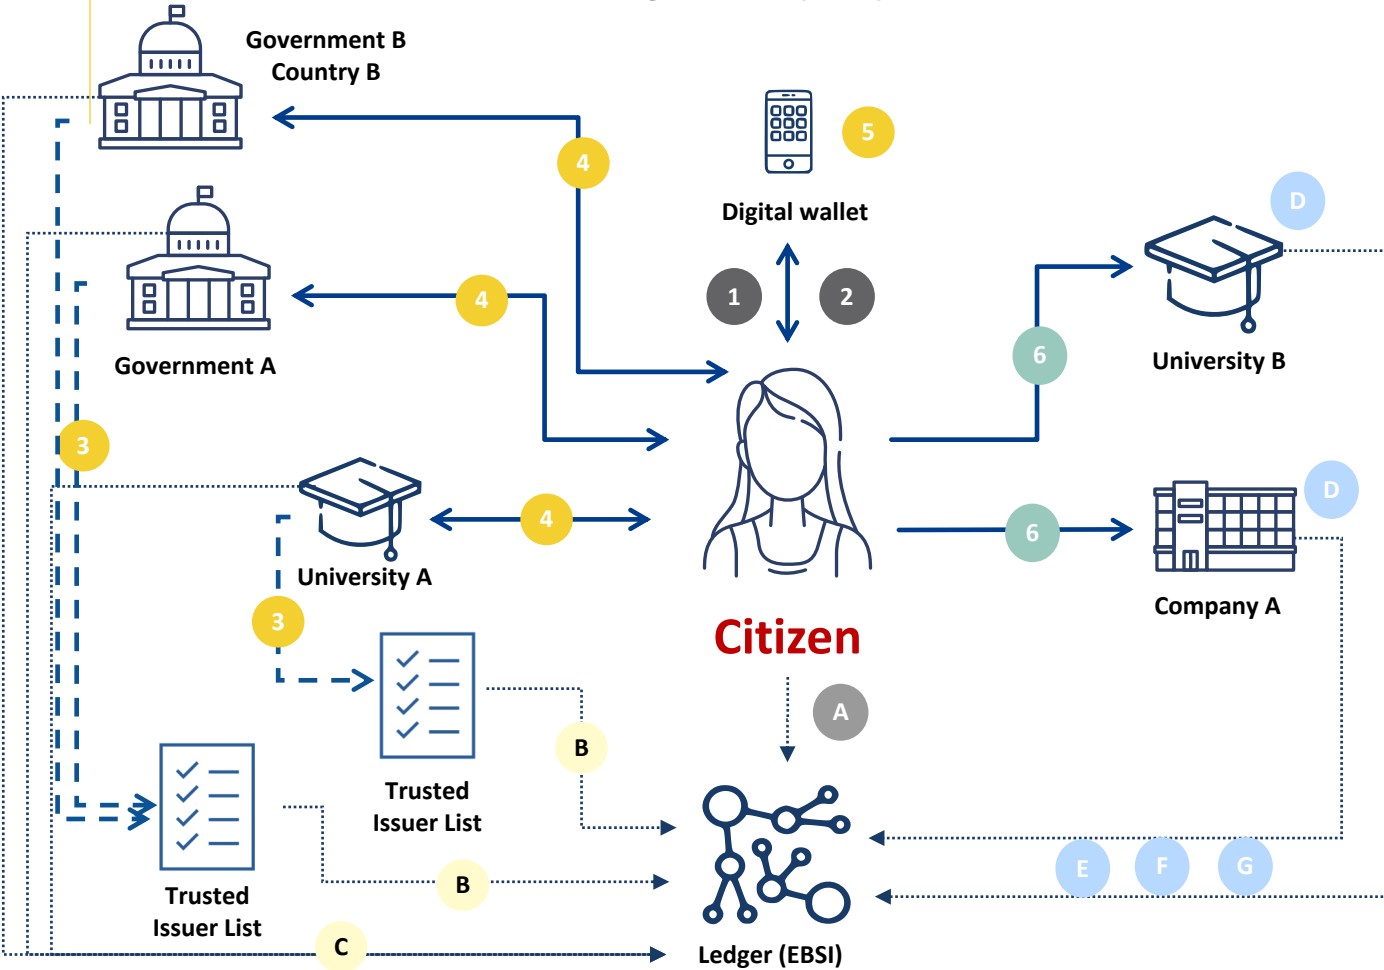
Government B
Country B

Digital wallet

5

4

1

2

D

Government A

4

6

University B

3

University A

4

6

D

Company A

3

Citizen

A

Trusted
Issuer List

B

Trusted
Issuer List

B

E

F

G

C

Ledger (EBSI)